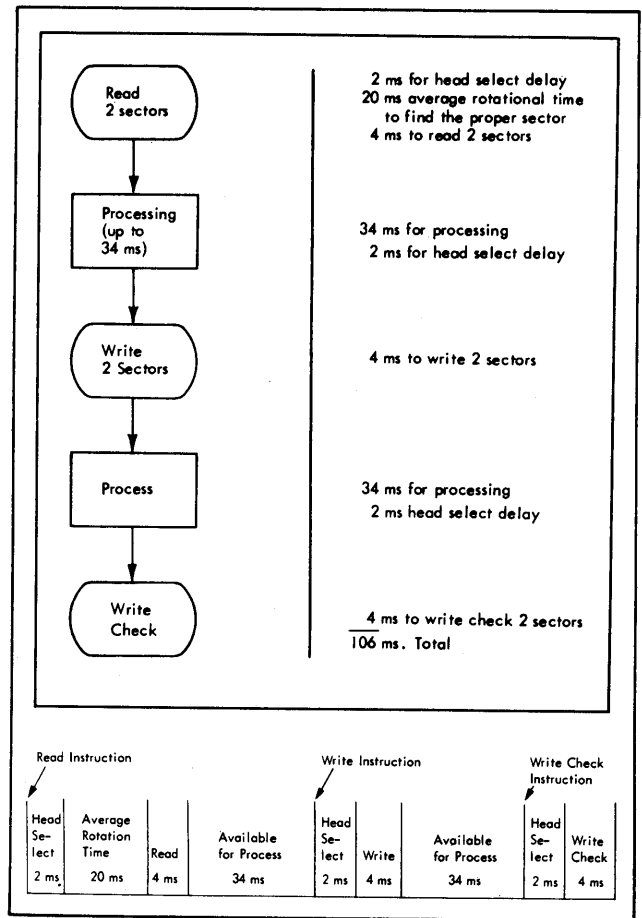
Read 2 sectors

Processing (up to 34 ms)

Write 2 Sectors

Process

Write Check

2 ms for head select delay
20 ms average rotational time to find the proper sector
4 ms to read 2 sectors

34 ms for processing
2 ms for head select delay

4 ms to write 2 sectors

34 ms for processing
2 ms head select delay

4 ms to write check 2 sectors
106 ms. Total

Read Instruction

Write Instruction

Write Check Instruction

| Head Select | Average Rotation Time | Read | Available for Process | Head Select | Write | Available for Process | Head Select | Write Check |
|---|---|---|---|---|---|---|---|---|
| 2 ms | 20 ms | 4 ms | 34 ms | 2 ms | 4 ms | 34 ms | 2 ms | 4 ms |